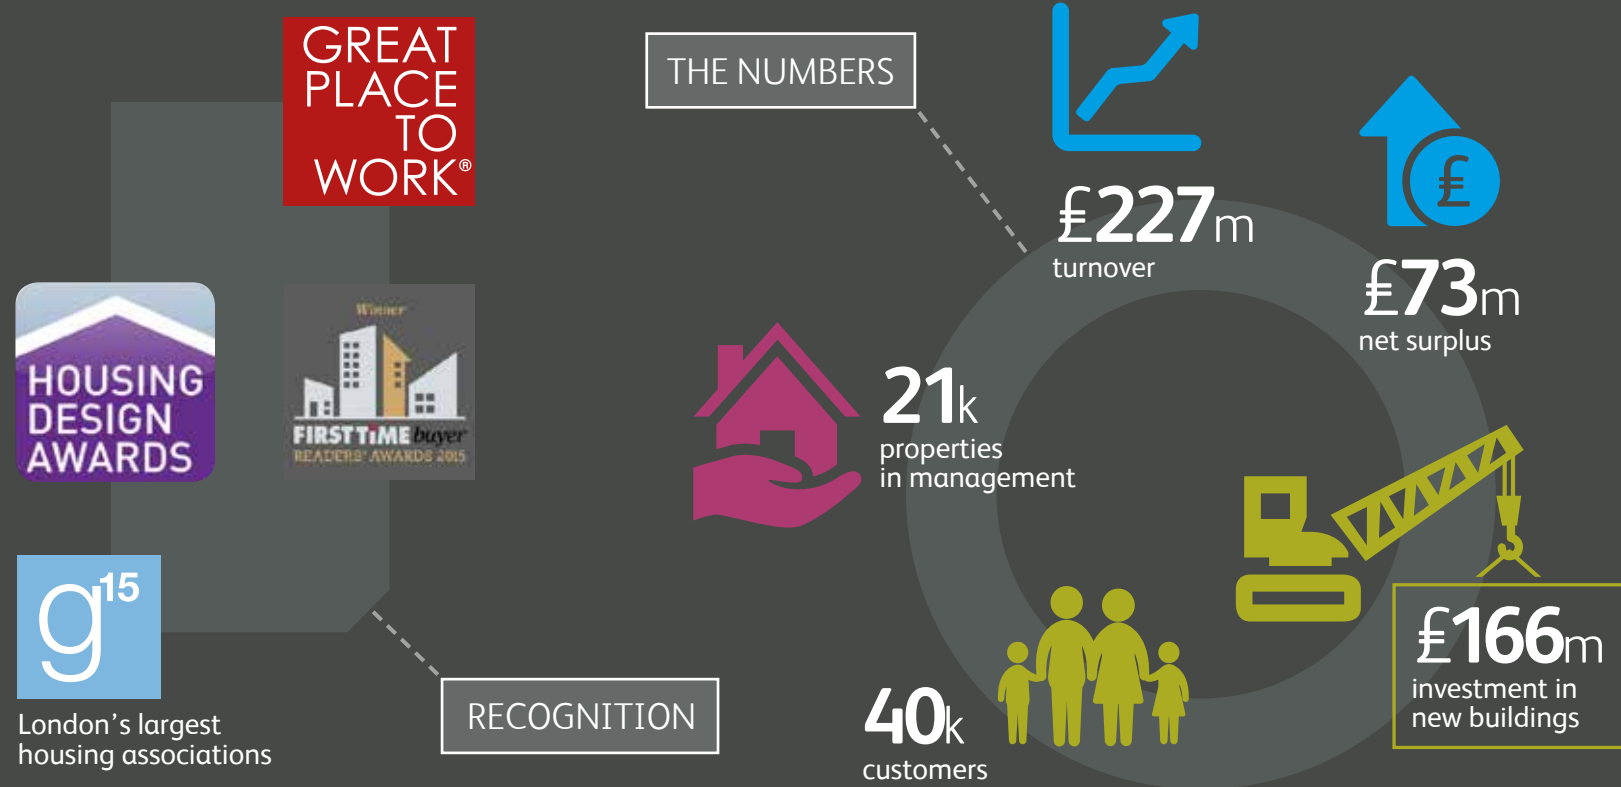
GREAT PLACE TO WORK®

THE NUMBERS

£227m
turnover

£

£73m
net surplus

HOUSING DESIGN AWARDS

Winner
FIRST TIME buyer
READERS' AWARDS 2015

21k
properties in management

$g^{15}$
London's largest housing associations

RECOGNITION

£166m
investment in new buildings

40k
customers